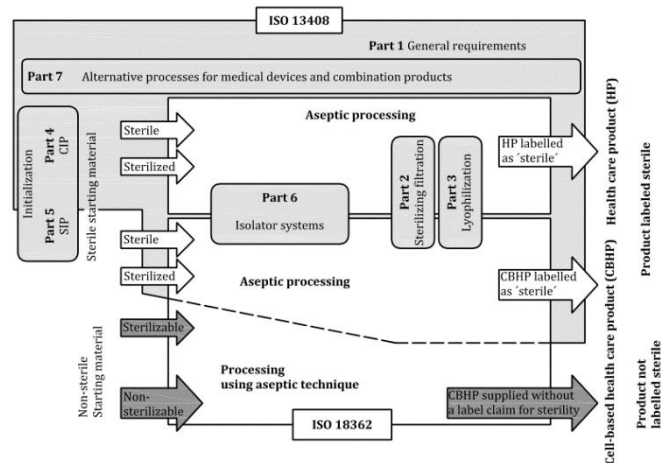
ISO 13408

Part 1 General requirements

Part 7 Alternative processes for medical devices and combination products

Initialization

Part 4 CIP

Part 5 SIP

Sterile starting material

Sterile

Sterilized

Aseptic processing

Part 6 Isolator systems

Part 2 Sterilizing filtration

Part 3 Lyophilization

HP labelled as 'sterile'

Health care product (HP)

Product labeled sterile

Sterile

Sterilized

Aseptic processing

CBHP labelled as 'sterile'

Cell-based health care product (CBHP)

Non-sterile Starting material

Sterilizable

Processing using aseptic technique

Non-sterilizable

CBHP supplied without a label claim for sterility

Product not labelled sterile

ISO 18362